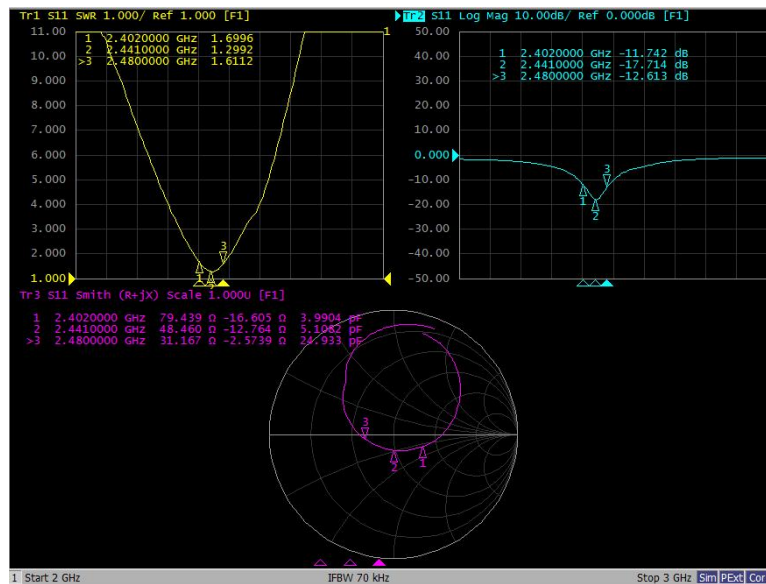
Tr1 S11 SWR 1.000/ Ref 1.000 [F1]
11.00
10.00
9.000
8.000
7.000
6.000
5.000
4.000
3.000
2.000
1.000
1 2.4020000 GHz 1.6996
2 2.4410000 GHz 1.2992
>3 2.4800000 GHz 1.6112
1
3
1 2

Tr2 S11 Log Mag 10.00dB/ Ref 0.000dB [F1]
50.00
40.00
30.00
20.00
10.00
0.000
-10.00
-20.00
-30.00
-40.00
-50.00
1 2.4020000 GHz -11.742 dB
2 2.4410000 GHz -17.714 dB
>3 2.4800000 GHz -12.613 dB
3
1
2

Tr3 S11 Smith (R+jX) Scale 1.000U [F1]
1 2.4020000 GHz 79.439 Ω -16.605 Ω 3.9904 pF
2 2.4410000 GHz 48.460 Ω -12.764 Ω 5.1082 pF
>3 2.4800000 GHz 31.167 Ω -2.5739 Ω 24.933 pF
3
2
1

1 Start 2 GHz IFBW 70 kHz Stop 3 GHz Sim PExt Cor